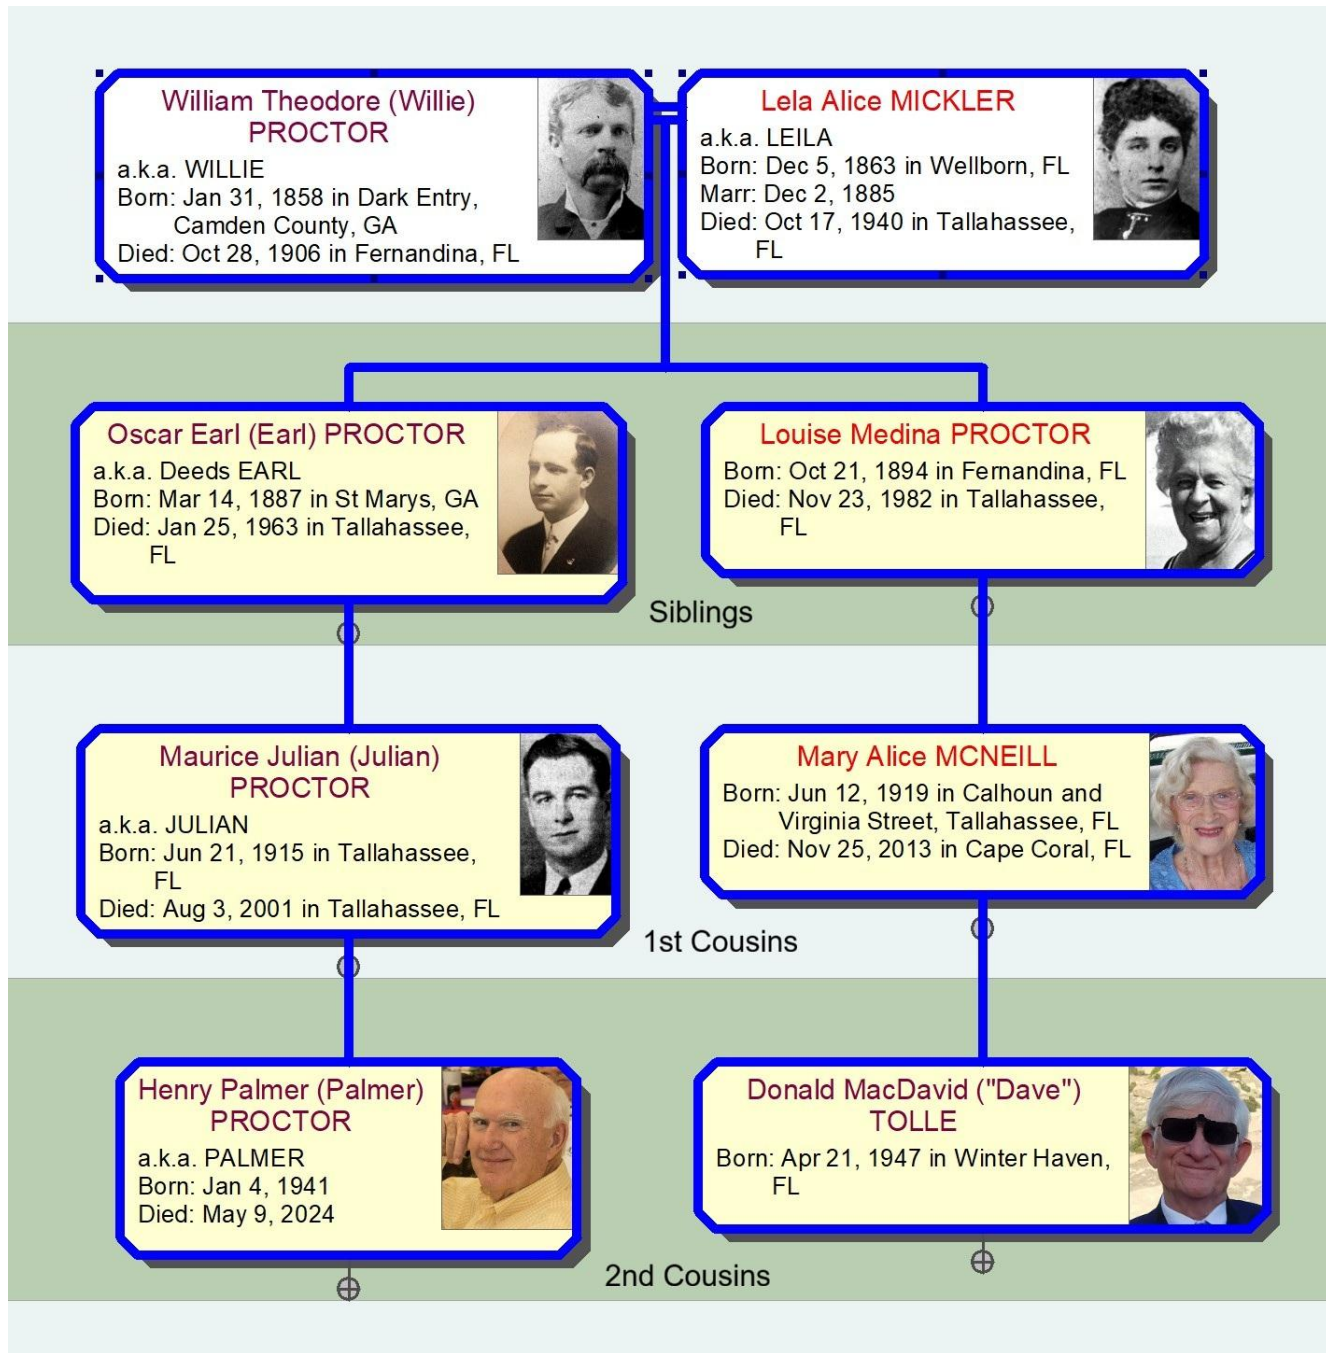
William Theodore (Willie) PROCTOR
a.k.a. WILLIE
Born: Jan 31, 1858 in Dark Entry, Camden County, GA
Died: Oct 28, 1906 in Fernandina, FL

Lela Alice MICKLER
a.k.a. LEILA
Born: Dec 5, 1863 in Wellborn, FL
Marr: Dec 2, 1885
Died: Oct 17, 1940 in Tallahassee, FL

Oscar Earl (Earl) PROCTOR
a.k.a. Deeds EARL
Born: Mar 14, 1887 in St Marys, GA
Died: Jan 25, 1963 in Tallahassee, FL

Louise Medina PROCTOR
Born: Oct 21, 1894 in Fernandina, FL
Died: Nov 23, 1982 in Tallahassee, FL

Siblings

Maurice Julian (Julian) PROCTOR
a.k.a. JULIAN
Born: Jun 21, 1915 in Tallahassee, FL
Died: Aug 3, 2001 in Tallahassee, FL

Mary Alice MCNEILL
Born: Jun 12, 1919 in Calhoun and Virginia Street, Tallahassee, FL
Died: Nov 25, 2013 in Cape Coral, FL

1st Cousins

Henry Palmer (Palmer) PROCTOR
a.k.a. PALMER
Born: Jan 4, 1941
Died: May 9, 2024

Donald MacDavid ("Dave") TOLLE
Born: Apr 21, 1947 in Winter Haven, FL

2nd Cousins